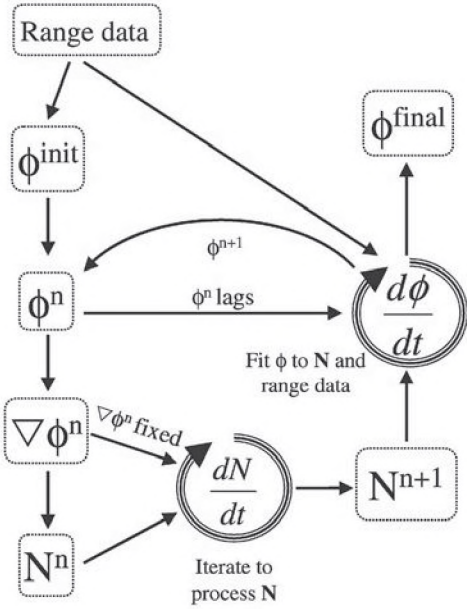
Range data

$\phi^{init}$

$\phi^{final}$

$\phi^{n+1}$

$\phi^n$

$\phi^n$ lags

$\frac{d\phi}{dt}$

Fit $\phi$ to **N** and range data

$\nabla\phi^n$

$\nabla\phi^n$ fixed

$\frac{dN}{dt}$

$N^{n+1}$

$N^n$

Iterate to process **N**